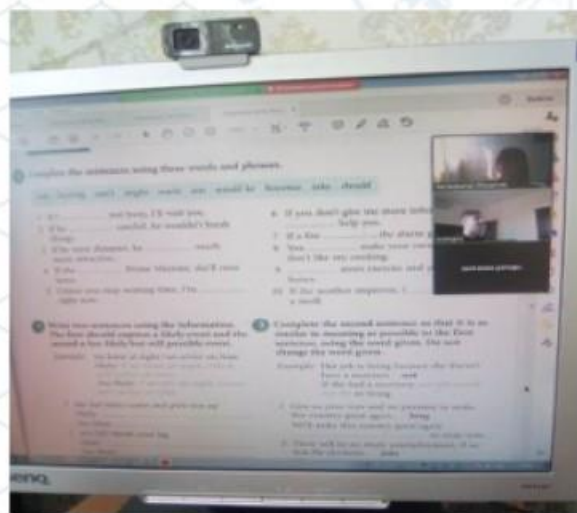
Complete the sentences using these words and phrases.

Complete the second sentence so that it is as similar in meaning as possible to the first sentence, using the word given. Do not change the word given.

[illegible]

BenQ